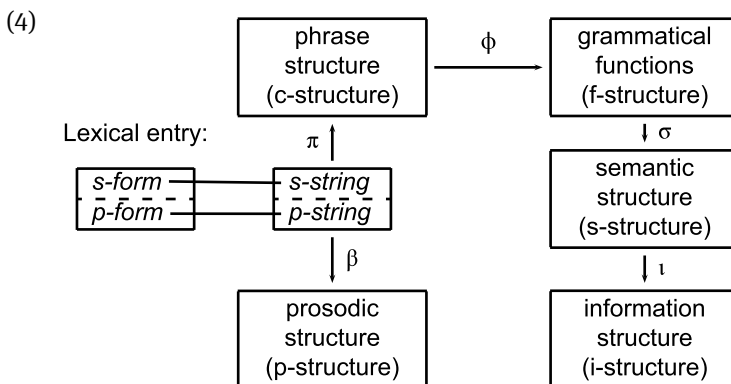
(4)

phrase structure (c-structure)

$\phi$

grammatical functions (f-structure)

Lexical entry:

$\pi$

$\sigma$

s-form
p-form

s-string
p-string

semantic structure (s-structure)

$\beta$

$\iota$

prosodic structure (p-structure)

information structure (i-structure)